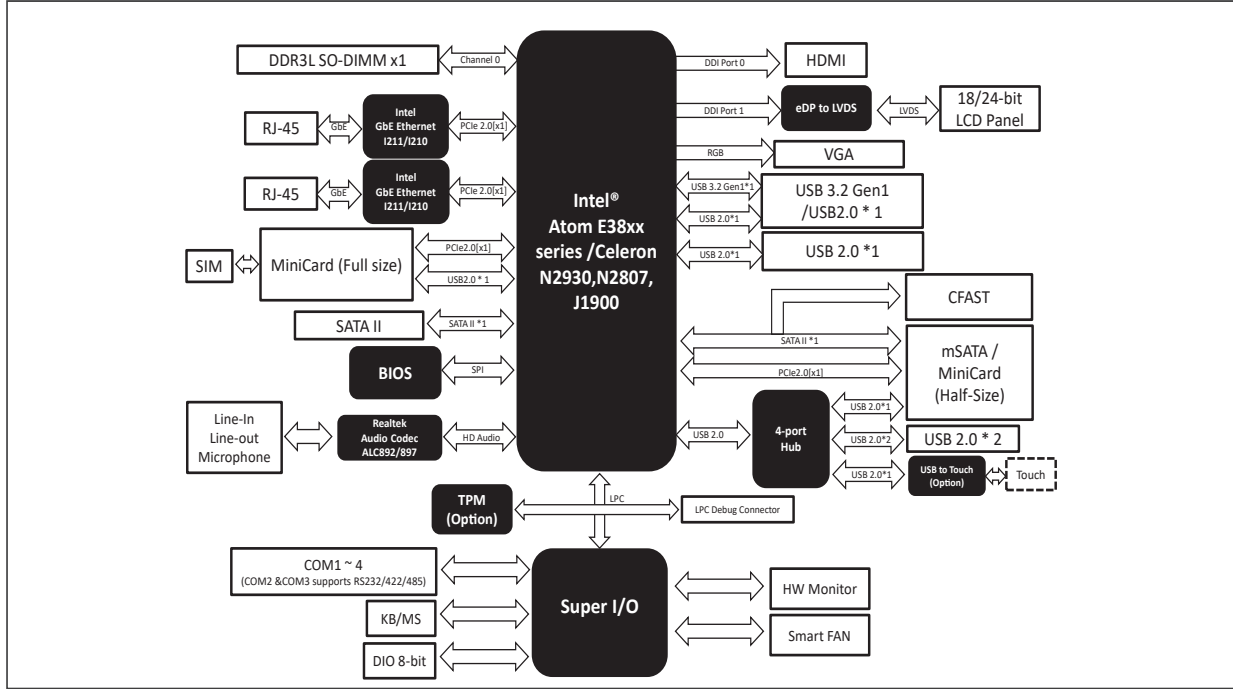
DDR3L SO-DIMM x1
Channel 0
DDI Port 0
HDMI
RJ-45
GbE
Intel
GbE Ethernet
I211/I210
PCIe 2.0[x1]
DDI Port 1
eDP to LVDS
LVDS
18/24-bit
LCD Panel
RGB
VGA
RJ-45
GbE
Intel
GbE Ethernet
I211/I210
PCIe 2.0[x1]
Intel®
Atom E38xx
series /Celeron
N2930,N2807,
J1900
USB 3.2 Gen1*1
USB 2.0*1
USB 3.2 Gen1
/USB2.0 * 1
SIM
MiniCard (Full size)
PCIe2.0[x1]
USB2.0 * 1
USB 2.0*1
USB 2.0 *1
CFAST
SATA II
SATA II *1
SATA II *1
mSATA /
MiniCard
(Half-Size)
BIOS
SPI
PCIe2.0[x1]
Line-In
Line-out
Microphone
Realtek
Audio Codec
ALC892/897
HD Audio
USB 2.0
4-port
Hub
USB 2.0*1
USB 2.0*2
USB 2.0 * 2
USB 2.0*1
USB to Touch
(Option)
Touch
TPM
(Option)
LPC
LPC Debug Connector
COM1 ~ 4
(COM2 &COM3 supports RS232/422/485)
Super I/O
HW Monitor
KB/MS
Smart FAN
DIO 8-bit